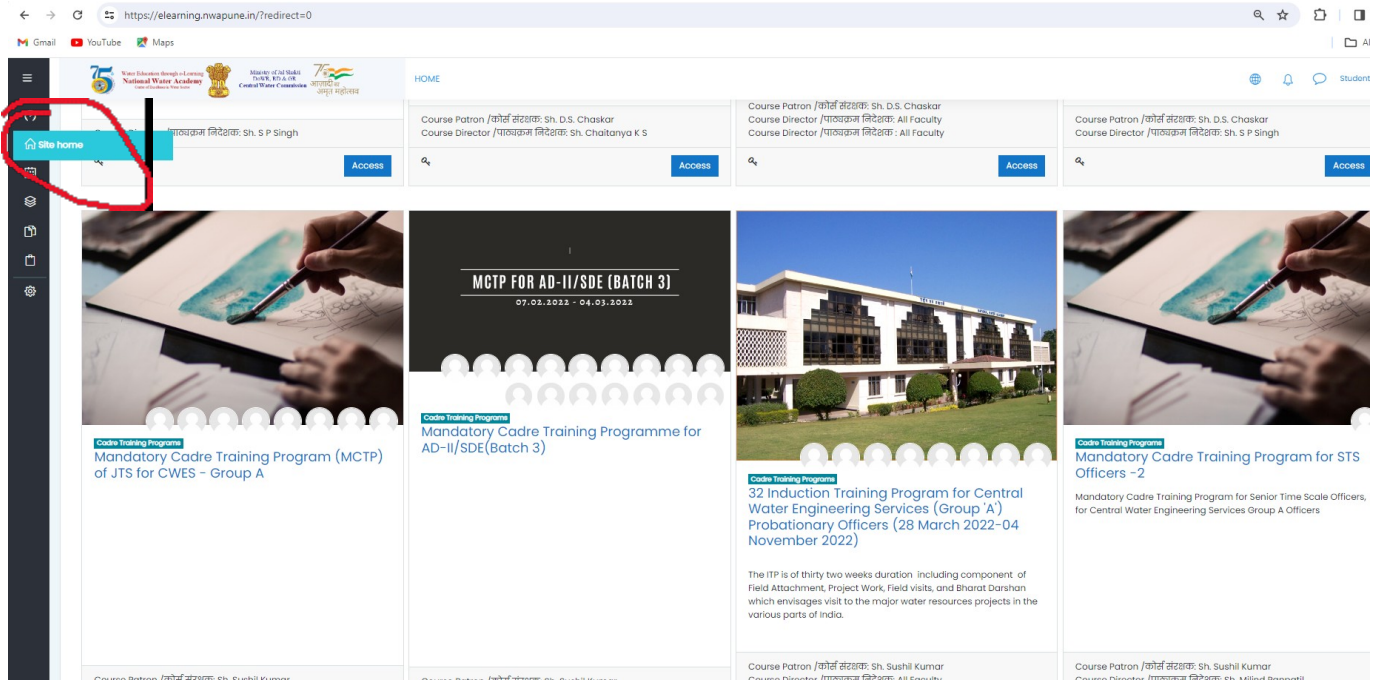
https://elearning.nwapune.in/?redirect=0

Gmail YouTube Maps

Al

Water Education through e-Learning National Water Academy

Ministry of Jal Shakti DoWR, RD & GR Central Water Commission

HOME

Student

Site home

Course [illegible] /पाठ्यक्रम निदेशक: Sh. S P Singh

Access

Course Patron /कोर्स संरक्षक: Sh. D.S. Chaskar
Course Director /पाठ्यक्रम निदेशक: Sh. Chaitanya K S

Access

Course Patron /कोर्स संरक्षक: Sh. D.S. Chaskar
Course Director /पाठ्यक्रम निदेशक: All Faculty
Course Director /पाठ्यक्रम निदेशक : All Faculty

Access

Course Patron /कोर्स संरक्षक: Sh. D.S. Chaskar
Course Director /पाठ्यक्रम निदेशक: Sh. S P Singh

Access

Cadre Training Programs
Mandatory Cadre Training Program (MCTP) of JTS for CWES - Group A

MCTP FOR AD-II/SDE (BATCH 3)
07.02.2022 - 04.03.2022

Cadre Training Programs
Mandatory Cadre Training Programme for AD-II/SDE(Batch 3)

Cadre Training Programs
32 Induction Training Program for Central Water Engineering Services (Group 'A') Probationary Officers (28 March 2022-04 November 2022)

The ITP is of thirty two weeks duration including component of Field Attachment, Project Work, Field visits, and Bharat Darshan which envisages visit to the major water resources projects in the various parts of India.

Course Patron /कोर्स संरक्षक: Sh. Sushil Kumar
Course Director /पाठ्यक्रम निदेशक: All Faculty

Cadre Training Programs
Mandatory Cadre Training Program for STS Officers -2

Mandatory Cadre Training Program for Senior Time Scale Officers, for Central Water Engineering Services Group A Officers

Course Patron /कोर्स संरक्षक: Sh. Sushil Kumar
Course Director /पाठ्यक्रम निदेशक: Sh. Milind Panpatil

Course Patron /कोर्स संरक्षक: Sh. Sushil Kumar

Course Patron /कोर्स संरक्षक: Sh. Sushil Kumar